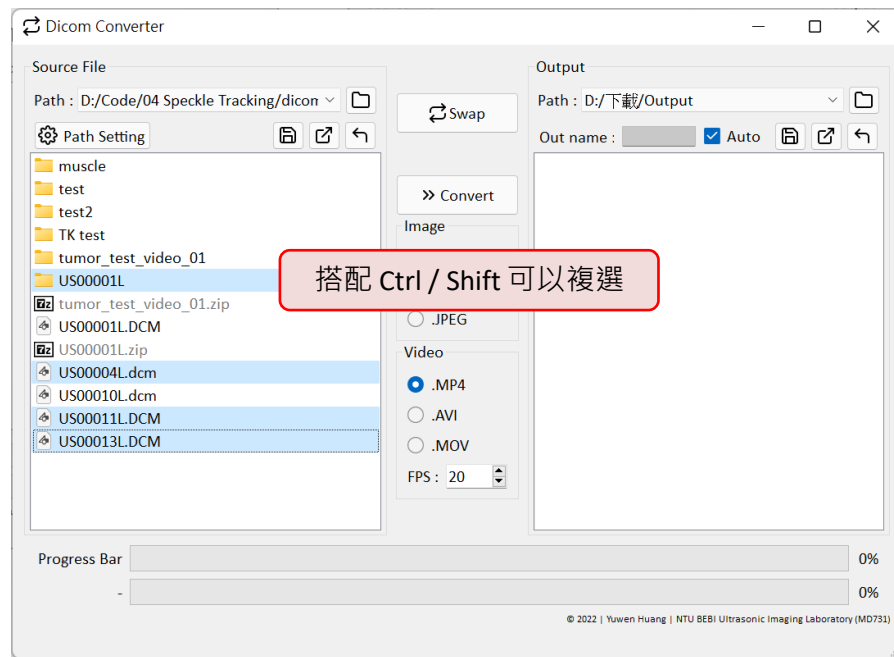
Dicom Converter

Source File

Path : D:/Code/04 Speckle Tracking/dicom

Path Setting

muscle
test
test2
TK test
tumor_test_video_01
US00001L
tumor_test_video_01.zip
US00001L.DCM
US00001L.zip
US00004L.dcm
US00010L.dcm
US00011L.DCM
US00013L.DCM

Swap

Convert

Image

搭配 Ctrl / Shift 可以複選

.JPEG

Video

.MP4
.AVI
.MOV

FPS : 20

Output

Path : D:/下載/Output

Out name : Auto

Progress Bar 0%

- 0%

© 2022 | Yuwen Huang | NTU BEBI Ultrasonic Imaging Laboratory (MD731)